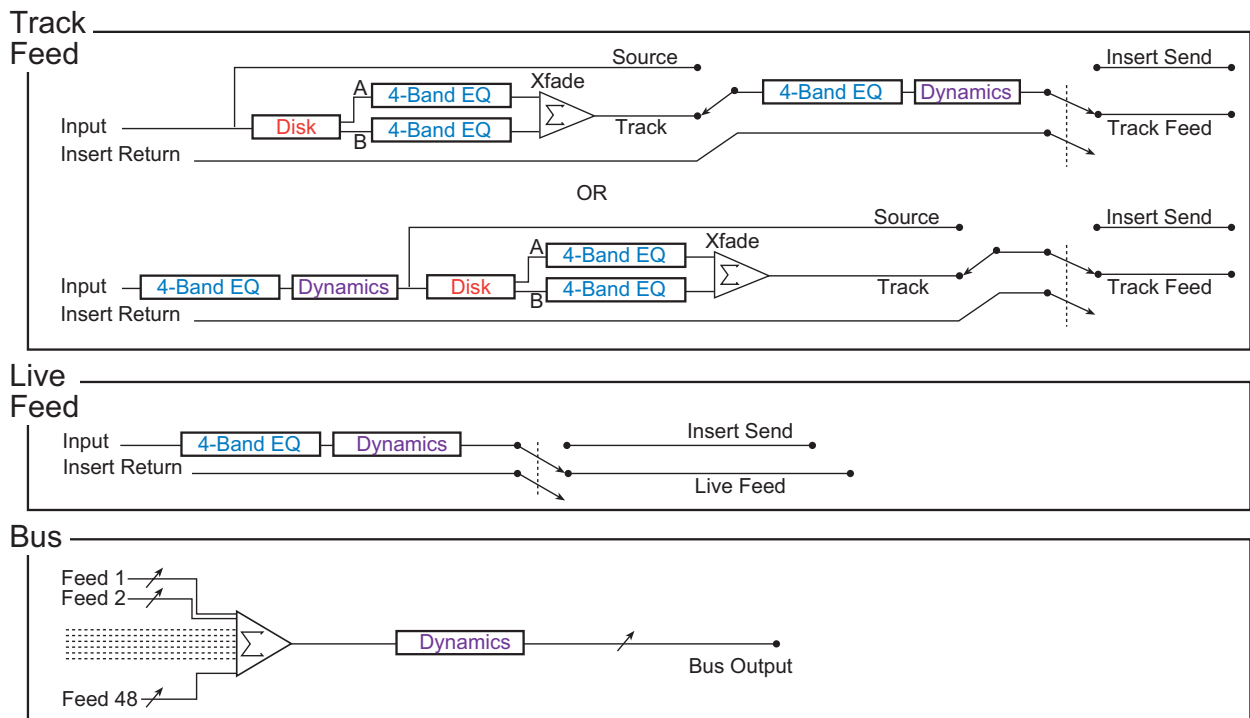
Track Feed

Source
Insert Send
Xfade
A
4-Band EQ
$\Sigma$
4-Band EQ
Dynamics
Input
Disk
Track
Track Feed
B
4-Band EQ
Insert Return

OR

Source
Insert Send
Xfade
A
4-Band EQ
Input
4-Band EQ
Dynamics
Disk
$\Sigma$
Track
Track Feed
B
4-Band EQ
Insert Return

Live Feed

Input
4-Band EQ
Dynamics
Insert Send
Insert Return
Live Feed

Bus

Feed 1
Feed 2
$\Sigma$
Dynamics
Bus Output
Feed 48